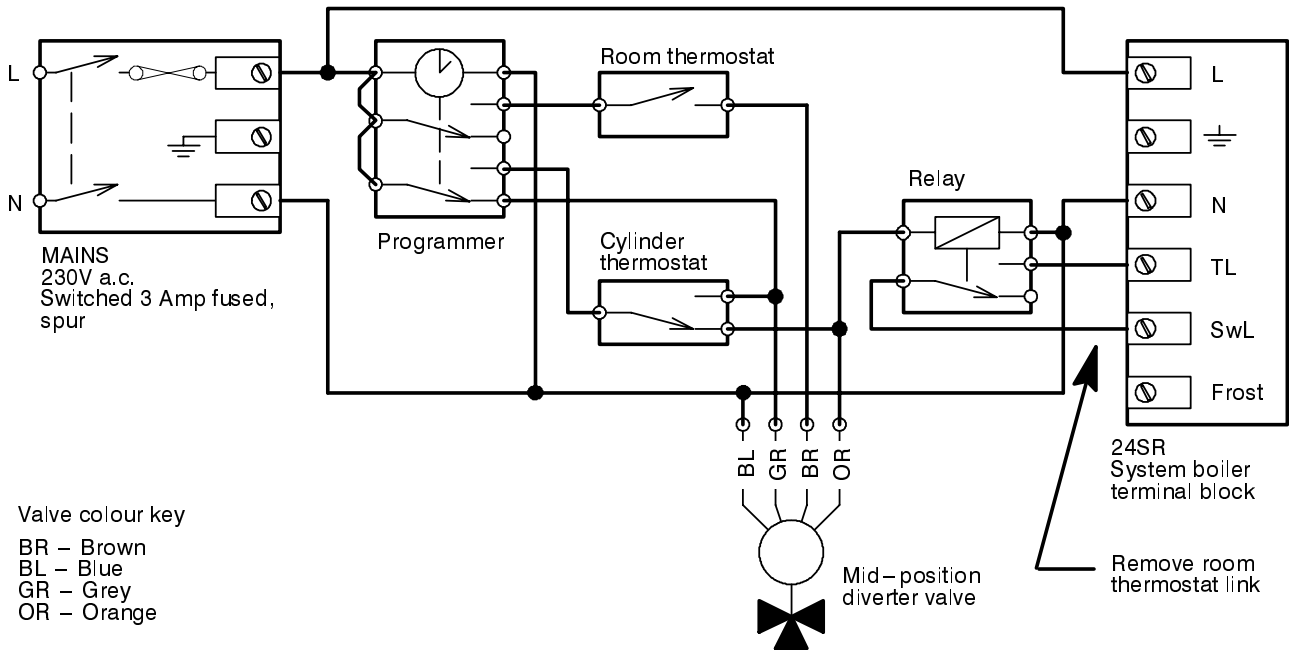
L

N

MAINS
230V a.c.
Switched 3 Amp fused, spur

Programmer

Room thermostat

Cylinder thermostat

Relay

L

N

TL

SwL

Frost

24SR
System boiler terminal block

BL GR BR OR

Valve colour key

BR – Brown
BL – Blue
GR – Grey
OR – Orange

Mid–position diverter valve

Remove room thermostat link